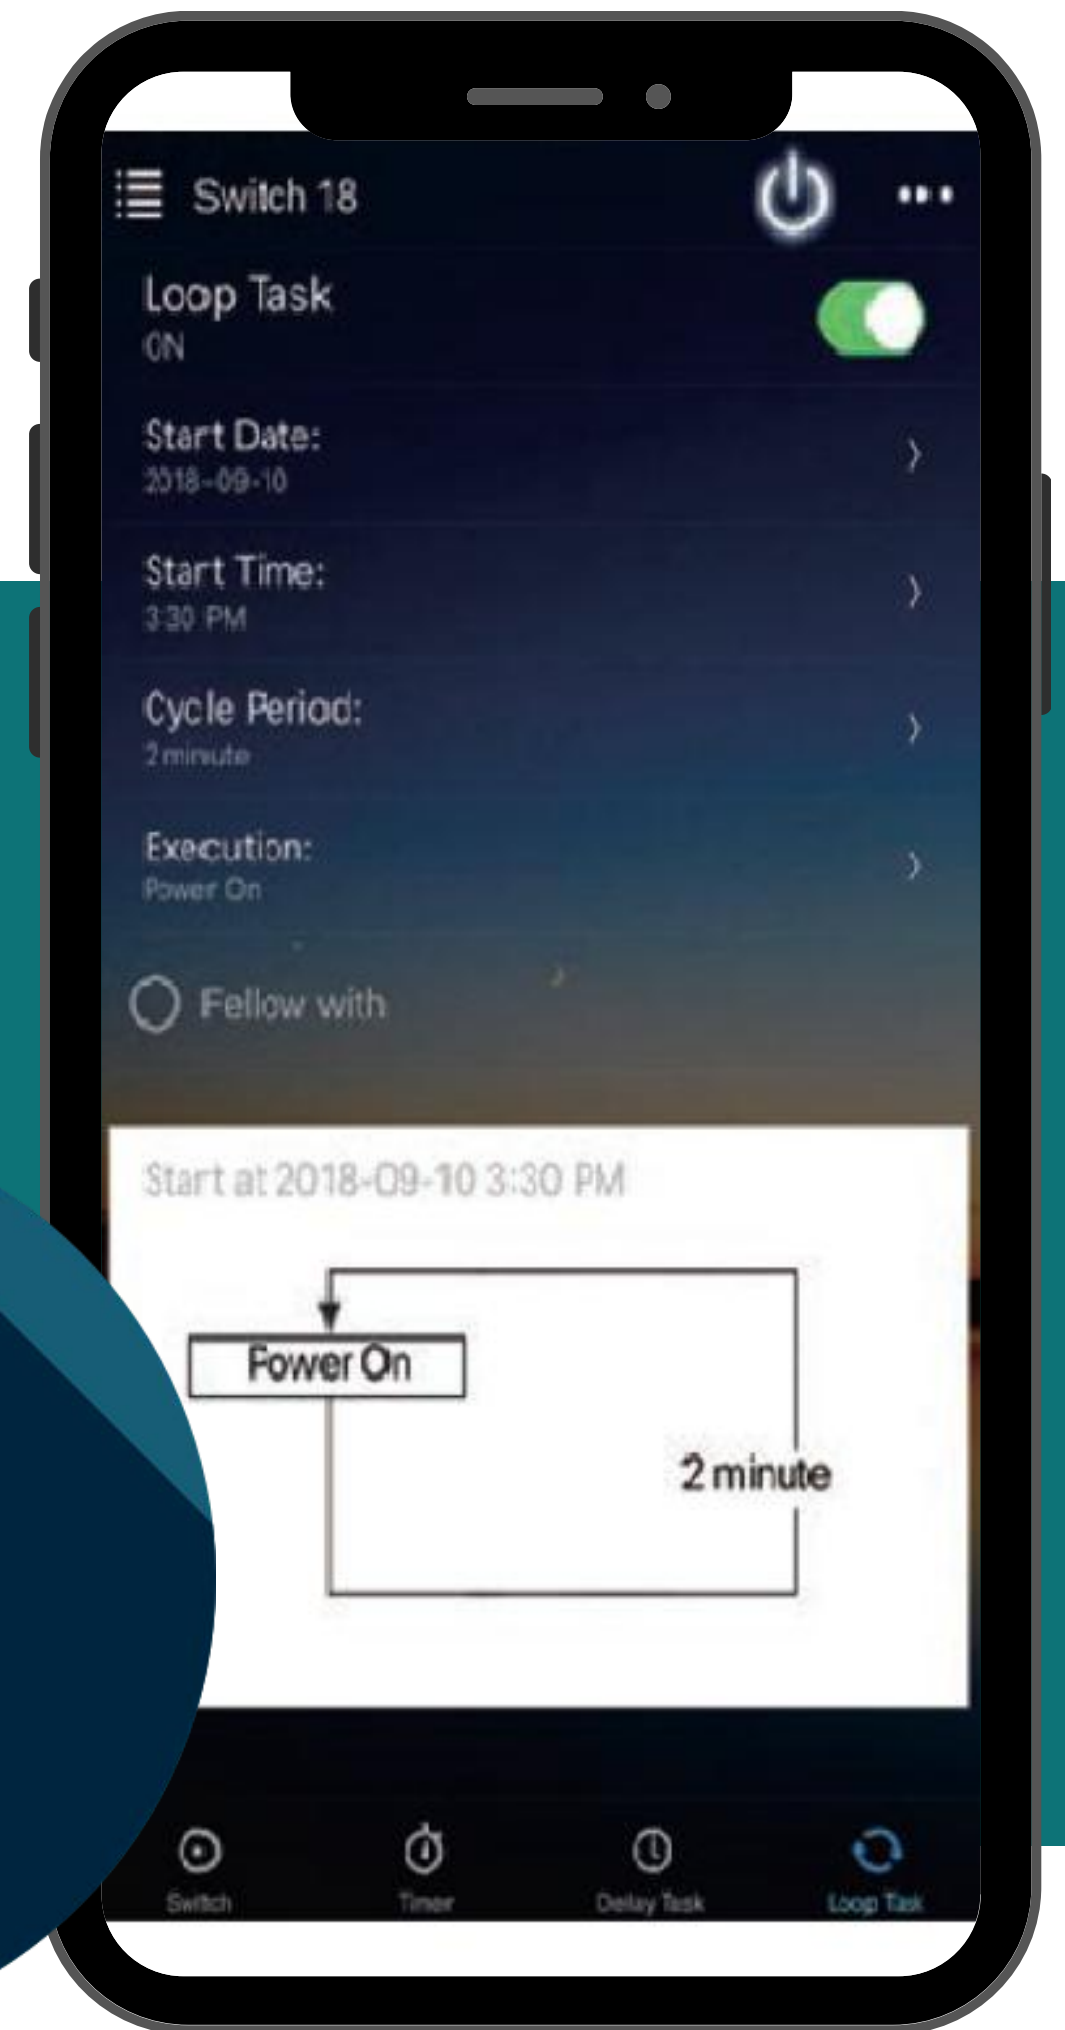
Switch 18

Loop Task
ON

Start Date:
2018-09-10

Start Time:
3:30 PM

Cycle Period:
2 minute

Execution:
Power On

Fellow with

Start at 2018-09-10 3:30 PM

Power On

2 minute

Switch

Timer

Delay Task

Loop Task